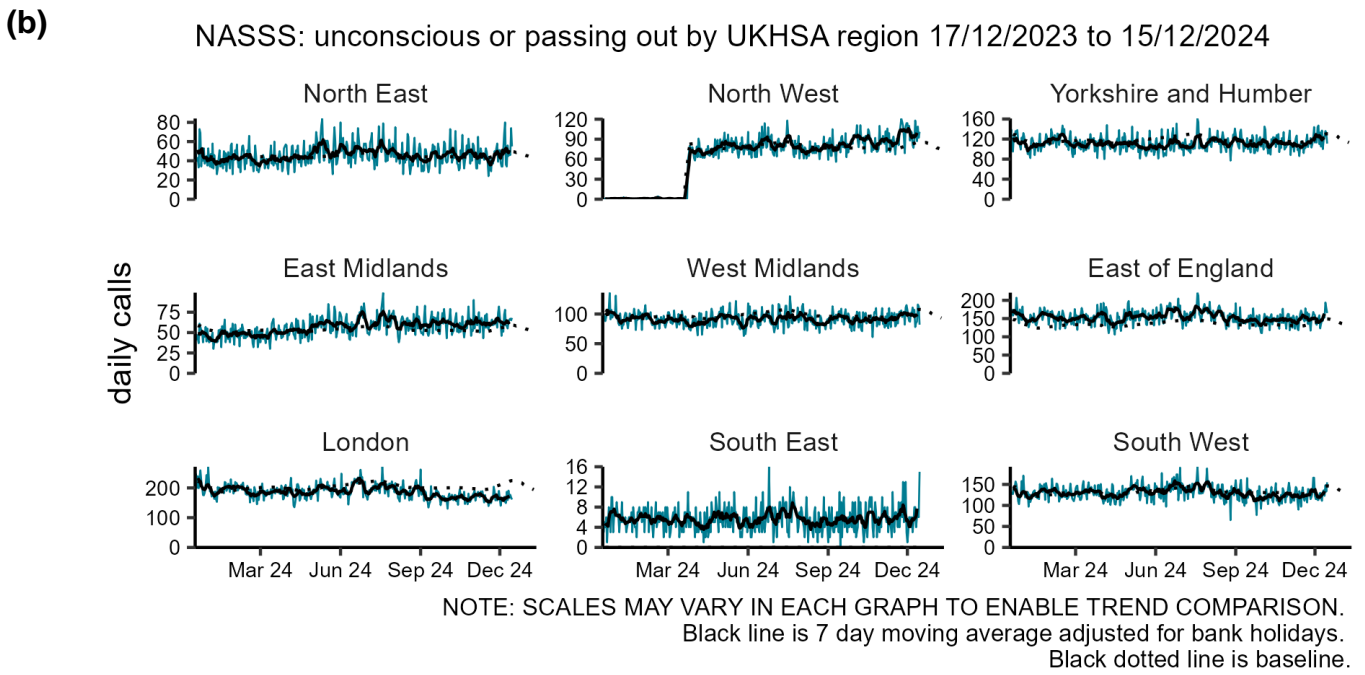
(b)

NASSS: unconscious or passing out by UKHSA region 17/12/2023 to 15/12/2024

daily calls

North East
80
60
40
20
0

North West
120
90
60
30
0

Yorkshire and Humber
160
120
80
40
0

East Midlands
75
50
25
0

West Midlands
100
50
0

East of England
200
150
100
50
0

London
200
100
0
Mar 24 Jun 24 Sep 24 Dec 24

South East
16
12
8
4
0
Mar 24 Jun 24 Sep 24 Dec 24

South West
150
100
50
0
Mar 24 Jun 24 Sep 24 Dec 24

NOTE: SCALES MAY VARY IN EACH GRAPH TO ENABLE TREND COMPARISON.
Black line is 7 day moving average adjusted for bank holidays.
Black dotted line is baseline.